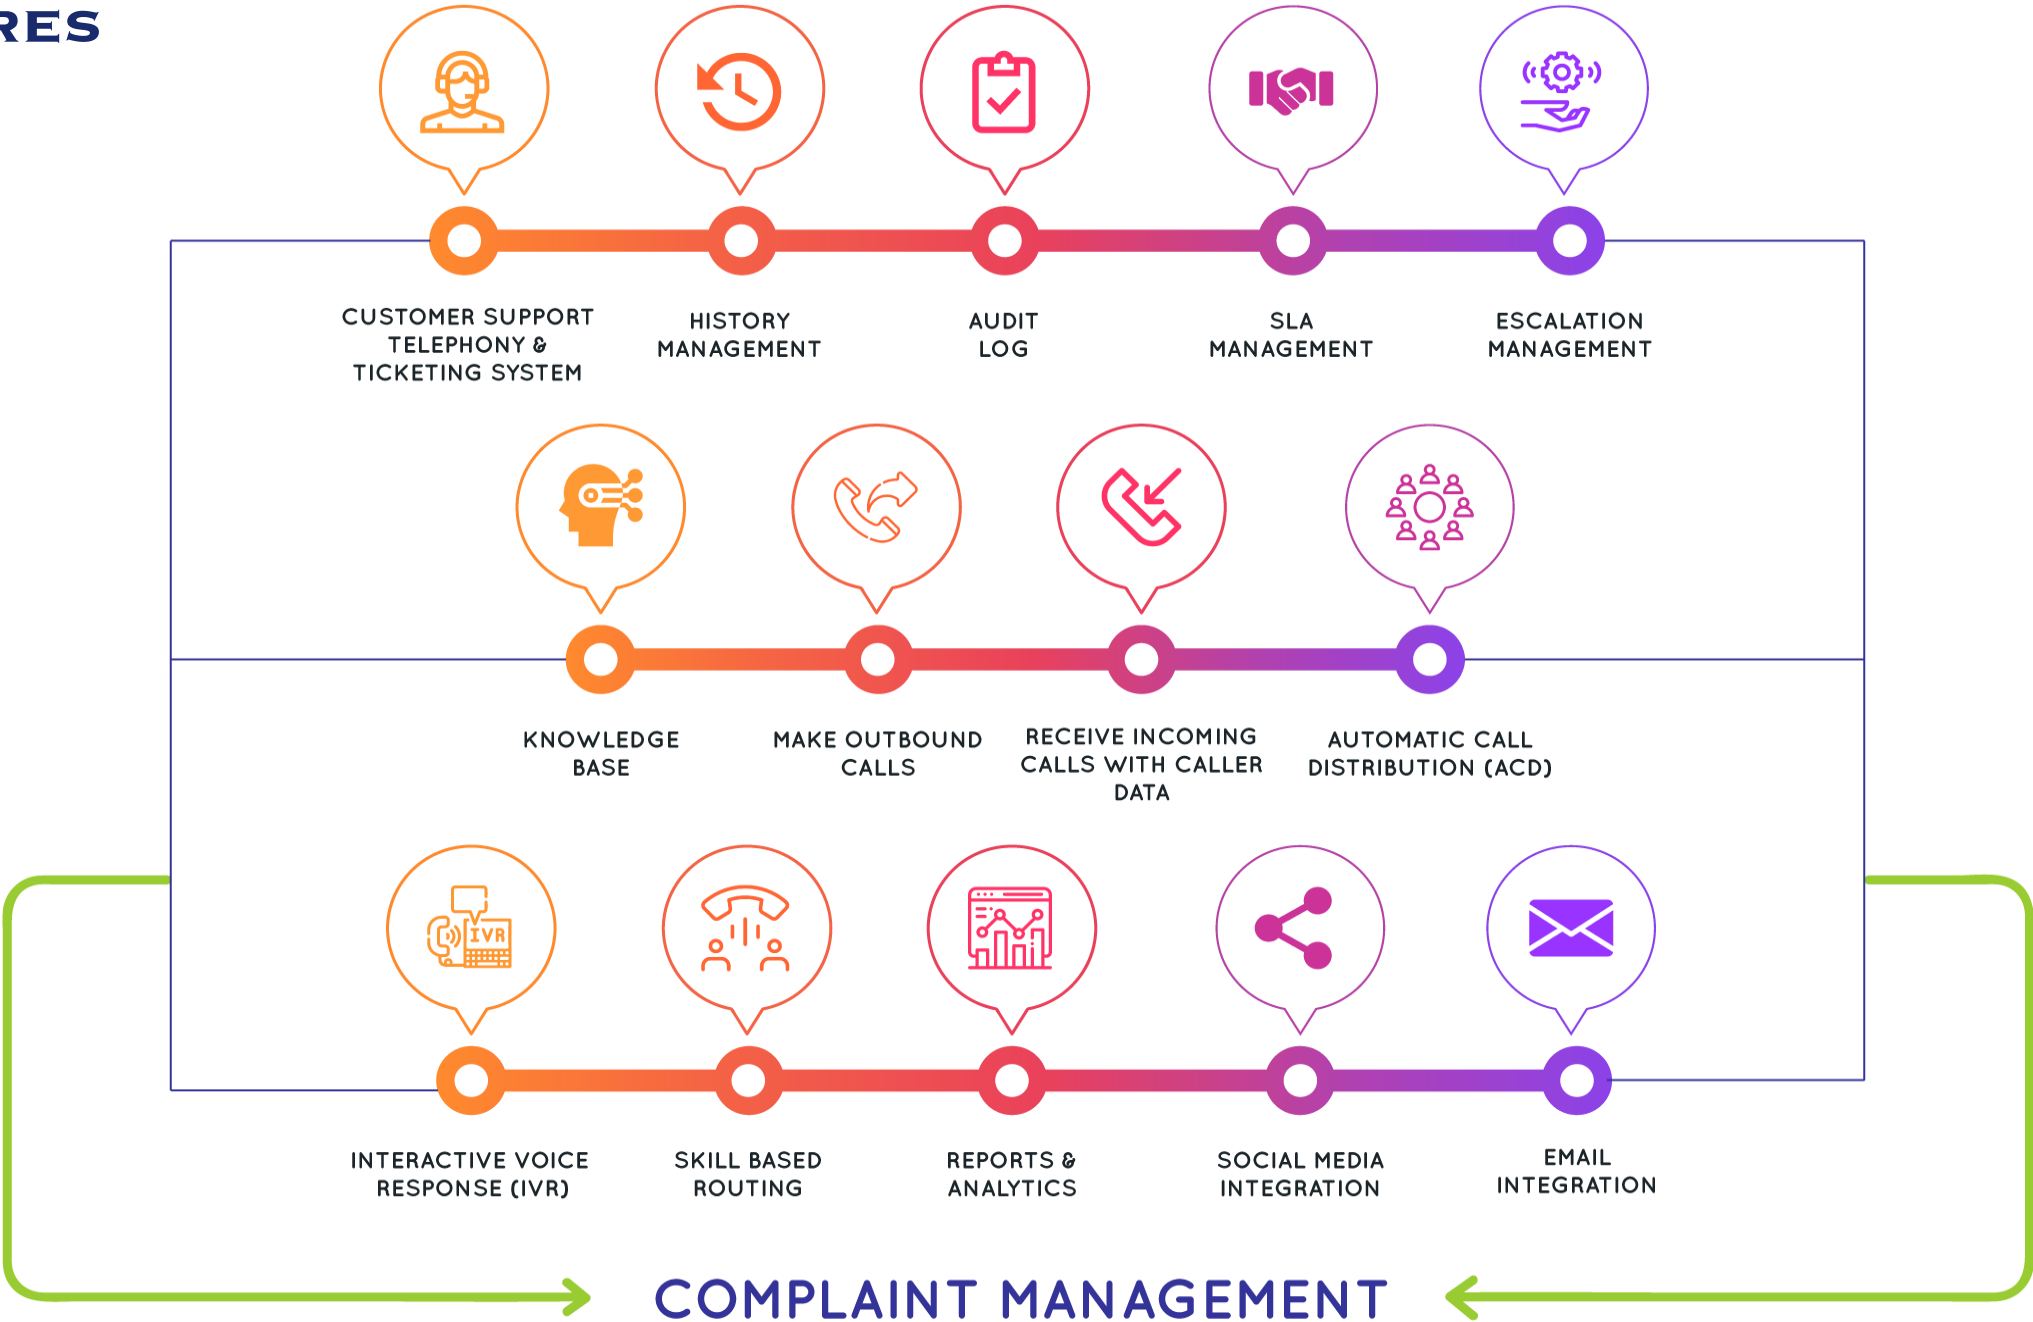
RES

CUSTOMER SUPPORT TELEPHONY & TICKETING SYSTEM

HISTORY MANAGEMENT

AUDIT LOG

SLA MANAGEMENT

ESCALATION MANAGEMENT

KNOWLEDGE BASE

MAKE OUTBOUND CALLS

RECEIVE INCOMING CALLS WITH CALLER DATA

AUTOMATIC CALL DISTRIBUTION (ACD)

IVR

INTERACTIVE VOICE RESPONSE (IVR)

SKILL BASED ROUTING

REPORTS & ANALYTICS

SOCIAL MEDIA INTEGRATION

EMAIL INTEGRATION

COMPLAINT MANAGEMENT